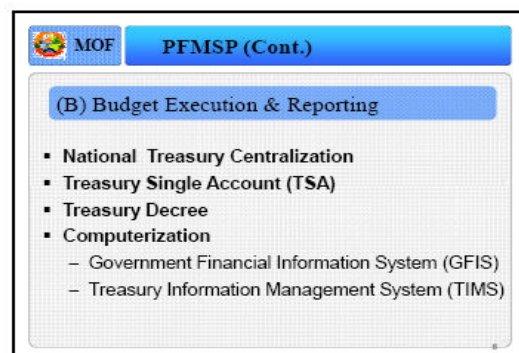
MOF

PFMSP (Cont.)

(B) Budget Execution & Reporting

- National Treasury Centralization
- Treasury Single Account (TSA)
- Treasury Decree
- Computerization
  – Government Financial Information System (GFIS)
  – Treasury Information Management System (TIMS)

6